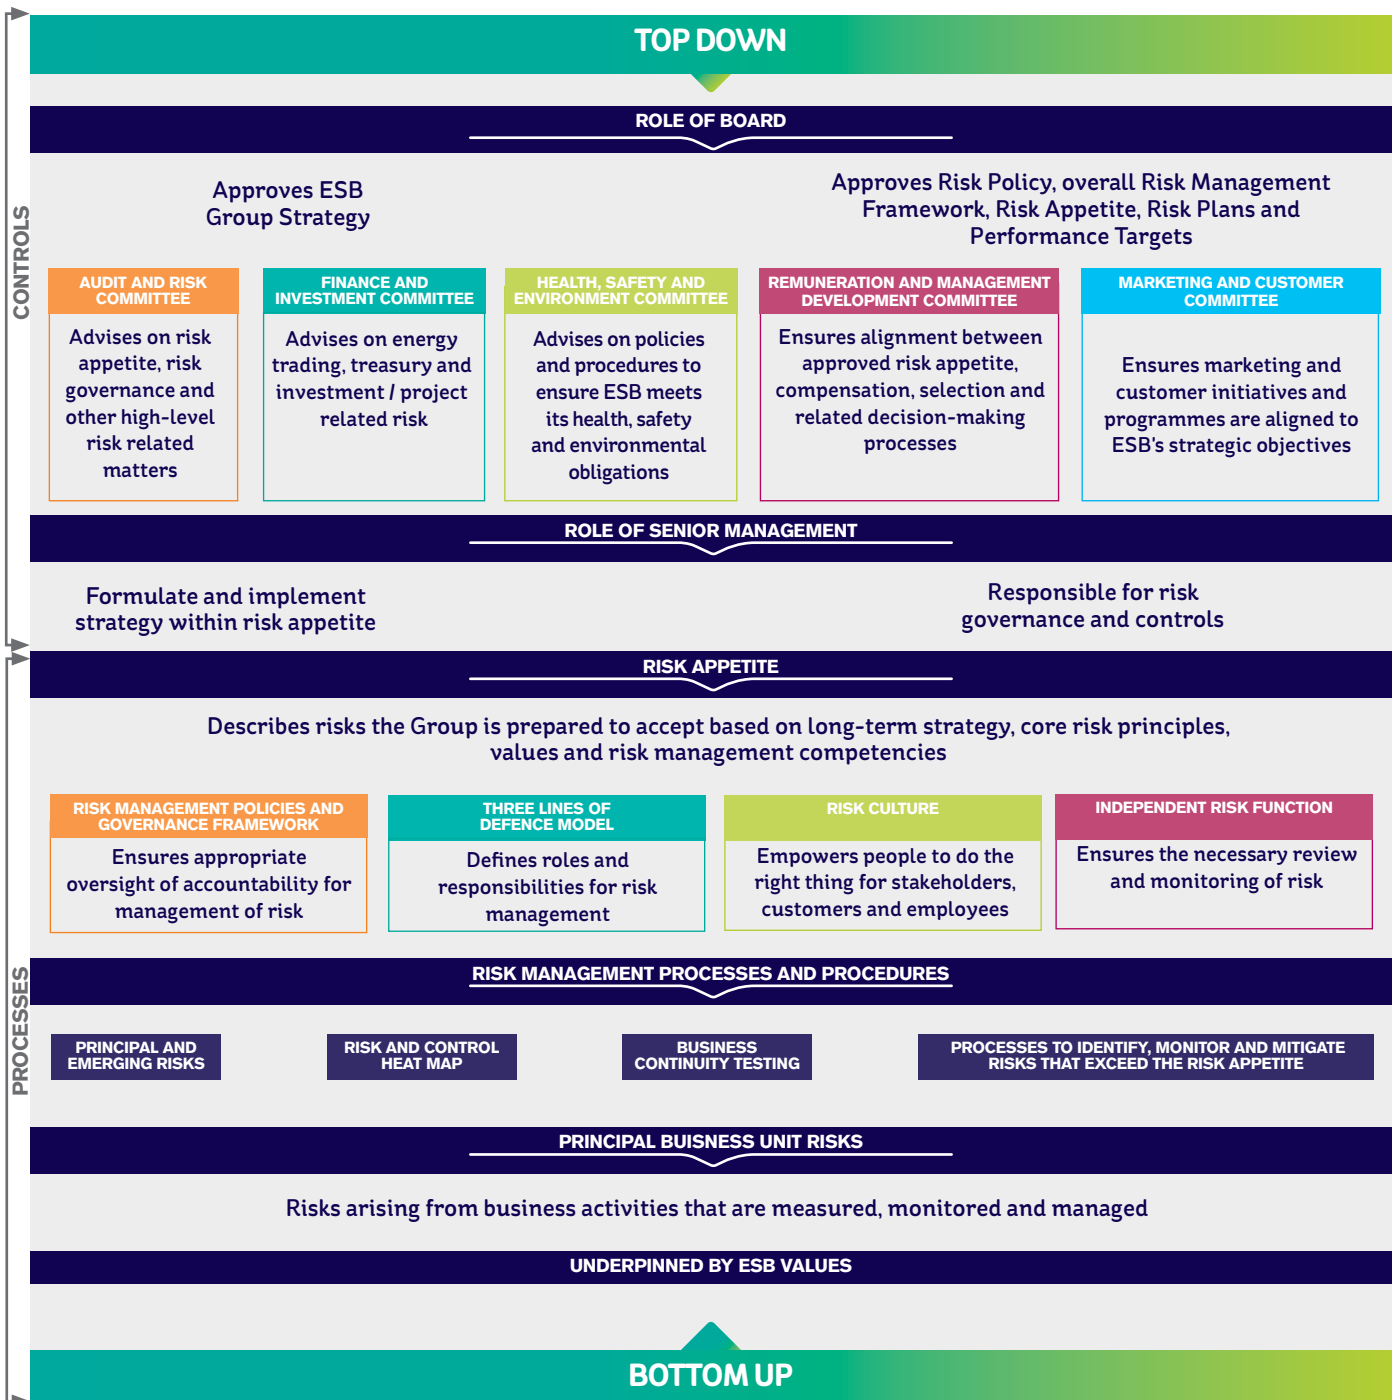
CONTROLS

TOP DOWN

ROLE OF BOARD

Approves ESB Group Strategy

Approves Risk Policy, overall Risk Management Framework, Risk Appetite, Risk Plans and Performance Targets

AUDIT AND RISK COMMITTEE

Advises on risk appetite, risk governance and other high-level risk related matters

FINANCE AND INVESTMENT COMMITTEE

Advises on energy trading, treasury and investment / project related risk

HEALTH, SAFETY AND ENVIRONMENT COMMITTEE

Advises on policies and procedures to ensure ESB meets its health, safety and environmental obligations

REMUNERATION AND MANAGEMENT DEVELOPMENT COMMITTEE

Ensures alignment between approved risk appetite, compensation, selection and related decision-making processes

MARKETING AND CUSTOMER COMMITTEE

Ensures marketing and customer initiatives and programmes are aligned to ESB's strategic objectives

ROLE OF SENIOR MANAGEMENT

Formulate and implement strategy within risk appetite

Responsible for risk governance and controls

PROCESSES

RISK APPETITE

Describes risks the Group is prepared to accept based on long-term strategy, core risk principles, values and risk management competencies

RISK MANAGEMENT POLICIES AND GOVERNANCE FRAMEWORK

Ensures appropriate oversight of accountability for management of risk

THREE LINES OF DEFENCE MODEL

Defines roles and responsibilities for risk management

RISK CULTURE

Empowers people to do the right thing for stakeholders, customers and employees

INDEPENDENT RISK FUNCTION

Ensures the necessary review and monitoring of risk

RISK MANAGEMENT PROCESSES AND PROCEDURES

PRINCIPAL AND EMERGING RISKS

RISK AND CONTROL HEAT MAP

BUSINESS CONTINUITY TESTING

PROCESSES TO IDENTIFY, MONITOR AND MITIGATE RISKS THAT EXCEED THE RISK APPETITE

PRINCIPAL BUISNESS UNIT RISKS

Risks arising from business activities that are measured, monitored and managed

UNDERPINNED BY ESB VALUES

BOTTOM UP